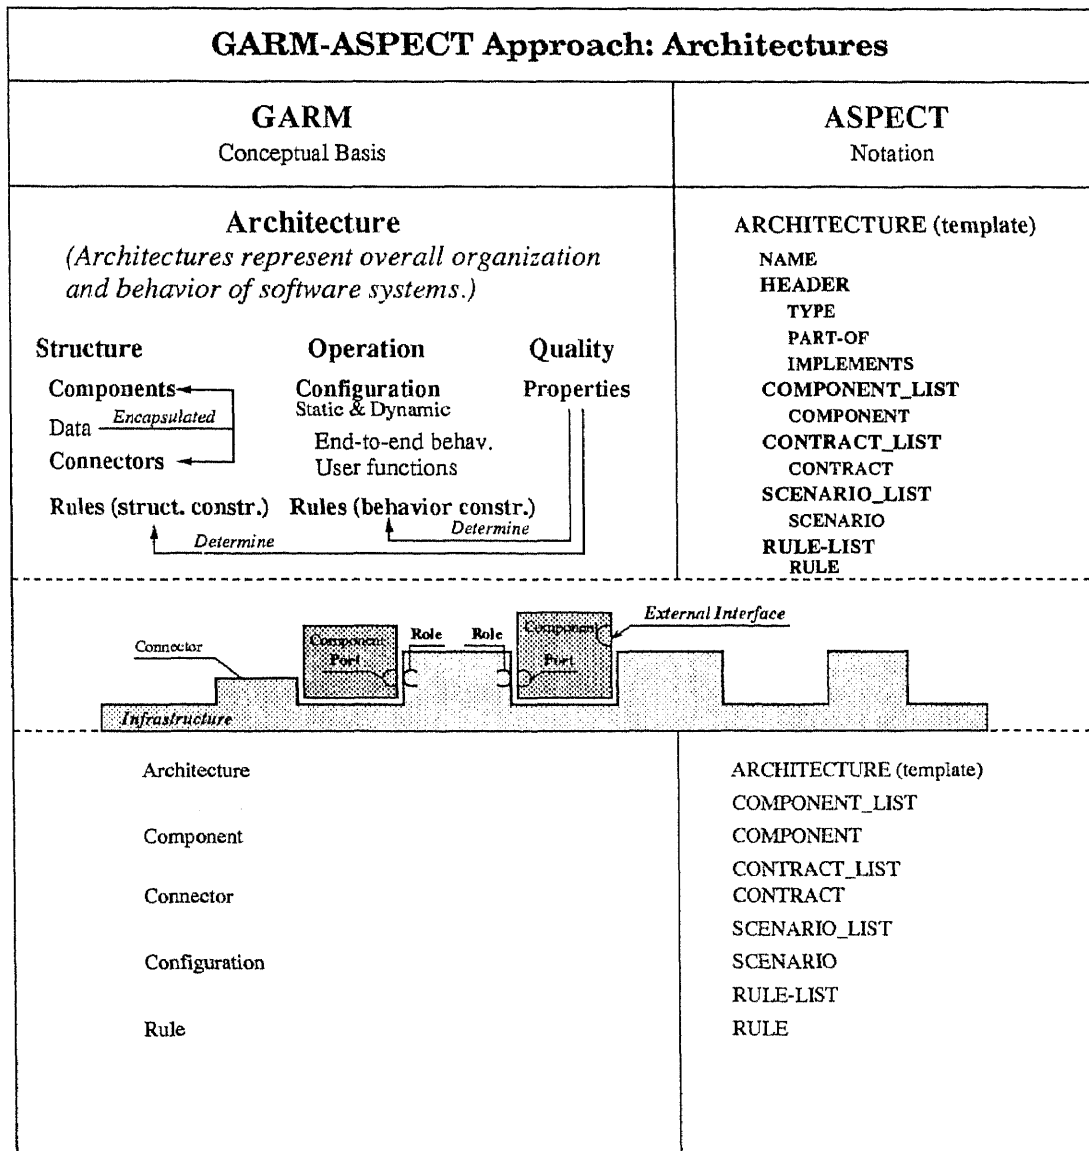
GARM-ASPECT Approach: Architectures

GARM
Conceptual Basis

ASPECT
Notation

Architecture
(Architectures represent overall organization and behavior of software systems.)

Structure
Components
Data Encapsulated
Connectors
Rules (struct. constr.)

Operation
Configuration
Static & Dynamic
End-to-end behav.
User functions
Rules (behavior constr.)

Quality
Properties

Determine
Determine

ARCHITECTURE (template)
NAME
HEADER
TYPE
PART-OF
IMPLEMENTS
COMPONENT_LIST
COMPONENT
CONTRACT_LIST
CONTRACT
SCENARIO_LIST
SCENARIO
RULE-LIST
RULE

External Interface
Connector
Component
Port
Role
Role
Component
Port
Infrastructure

| Architecture | ARCHITECTURE (template) |
|---|---|
| | COMPONENT_LIST |
| Component | COMPONENT |
| | CONTRACT_LIST |
| Connector | CONTRACT |
| | SCENARIO_LIST |
| Configuration | SCENARIO |
| | RULE-LIST |
| Rule | RULE |